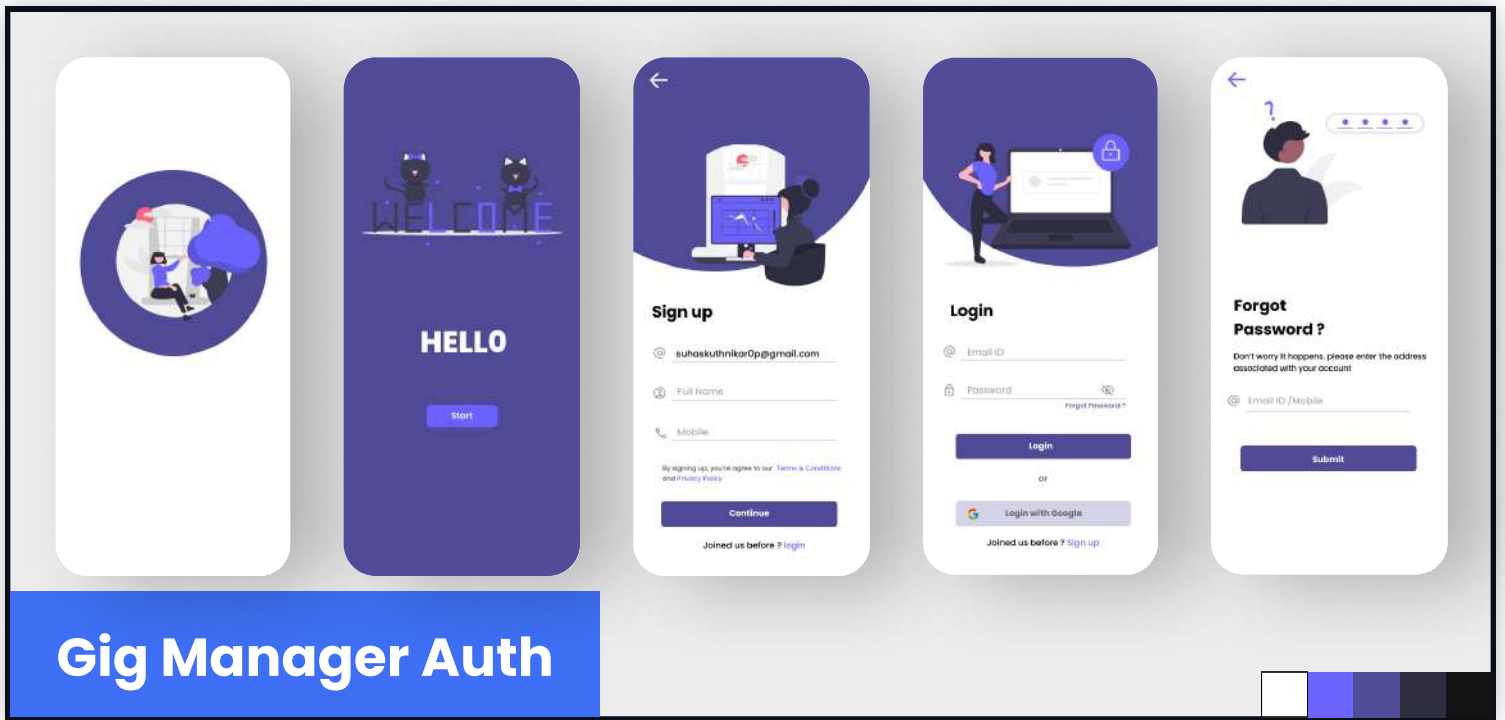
WELCOME

HELLO

Start

Sign up

suhaskuthnikar0p@gmail.com

Full Name

Mobile

By signing up, you're agree to our Terms & Conditions and Privacy Policy

Continue

Joined us before ? login

Login

Email ID

Password

Forgot Password ?

Login

or

Login with Google

Joined us before ? Sign up

Forgot Password ?

Don't worry it happens. please enter the address associated with your account

Email ID /Mobile

Submit

Gig Manager Auth